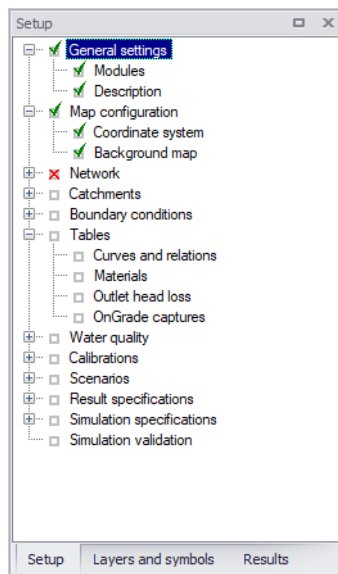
Setup

General settings
Modules
Description
Map configuration
Coordinate system
Background map
Network
Catchments
Boundary conditions
Tables
Curves and relations
Materials
Outlet head loss
OnGrade captures
Water quality
Calibrations
Scenarios
Result specifications
Simulation specifications
Simulation validation

Setup | Layers and symbols | Results